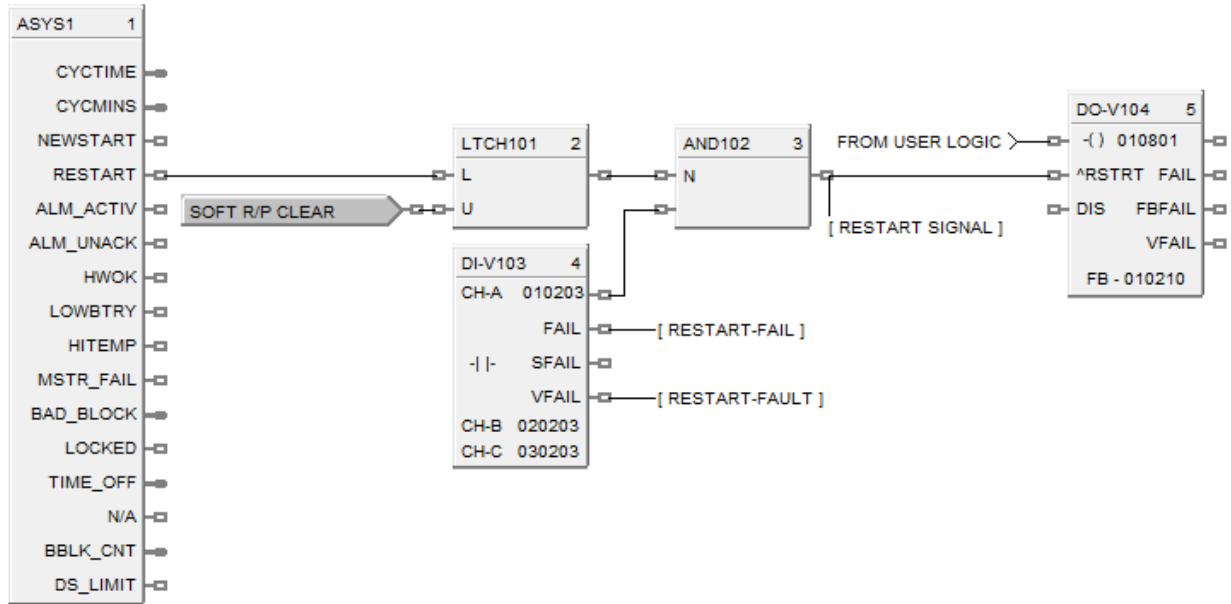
ASYS1 1
CYCTIME
CYCMINS
NEWSTART
RESTART
ALM_ACTIV
ALM_UNACK
HWOK
LOWBTRY
HITEMP
MSTR_FAIL
BAD_BLOCK
LOCKED
TIME_OFF
N/A
BBLK_CNT
DS_LIMIT

SOFT R/P CLEAR

LTCH101 2
L
U

DI-V103 4
CH-A 010203
FAIL
-| |-
SFAIL
VFAIL
CH-B 020203
CH-C 030203

[ RESTART-FAIL ]
[ RESTART-FAULT ]

AND102 3
N

[ RESTART SIGNAL ]

FROM USER LOGIC

DO-V104 5
-( ) 010801
^RSTRT FAIL
DIS FBFAIL
VFAIL
FB - 010210